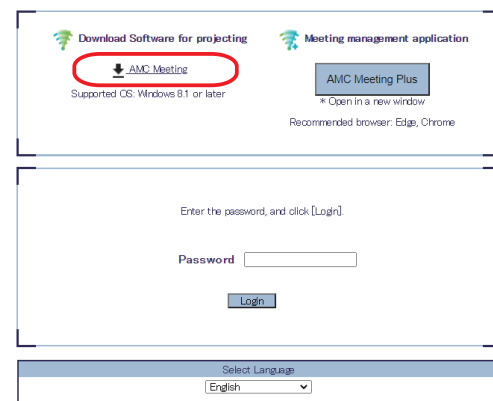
Download Software for projecting

AMC Meeting

Supported OS: Windows 8.1 or later

Meeting management application

AMC Meeting Plus

* Open in a new window

Recommended browser: Edge, Chrome

Enter the password, and click [Login].

Password

Login

Select Language

English